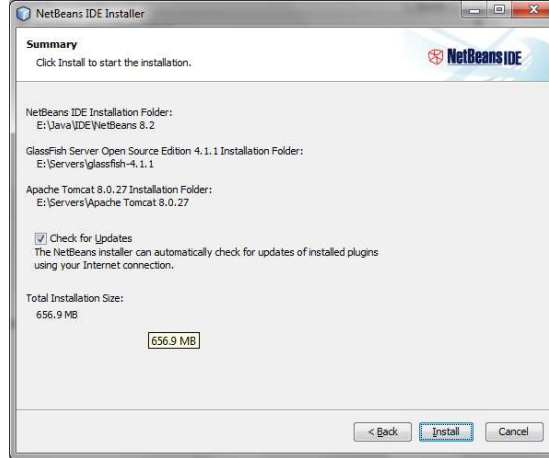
NetBeans IDE Installer

Summary
Click Install to start the installation.

NetBeans IDE

NetBeans IDE Installation Folder:
E:\Java\IDE\NetBeans 8.2

GlassFish Server Open Source Edition 4.1.1 Installation Folder:
E:\Servers\glassfish-4.1.1

Apache Tomcat 8.0.27 Installation Folder:
E:\Servers\Apache Tomcat 8.0.27

Check for Updates
The NetBeans installer can automatically check for updates of installed plugins using your Internet connection.

Total Installation Size:
656.9 MB

656.9 MB

< Back Install Cancel